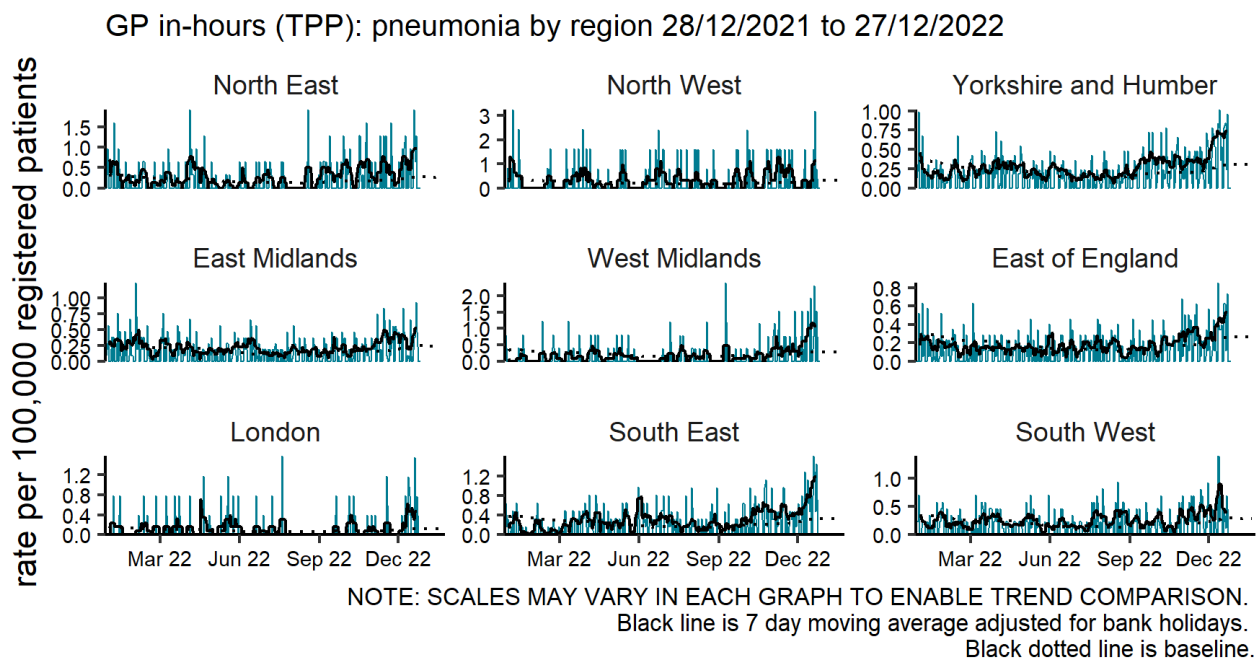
GP in-hours (TPP): pneumonia by region 28/12/2021 to 27/12/2022

rate per 100,000 registered patients

North East
1.5
1.0
0.5
0.0

North West
3
2
1
0

Yorkshire and Humber
1.00
0.75
0.50
0.25
0.00

East Midlands
1.00
0.75
0.50
0.25
0.00

West Midlands
2.0
1.5
1.0
0.5
0.0

East of England
0.8
0.6
0.4
0.2
0.0

London
1.2
0.8
0.4
0.0

South East
1.2
0.8
0.4
0.0

South West
1.0
0.5
0.0

Mar 22 Jun 22 Sep 22 Dec 22
Mar 22 Jun 22 Sep 22 Dec 22
Mar 22 Jun 22 Sep 22 Dec 22

NOTE: SCALES MAY VARY IN EACH GRAPH TO ENABLE TREND COMPARISON.
Black line is 7 day moving average adjusted for bank holidays.
Black dotted line is baseline.